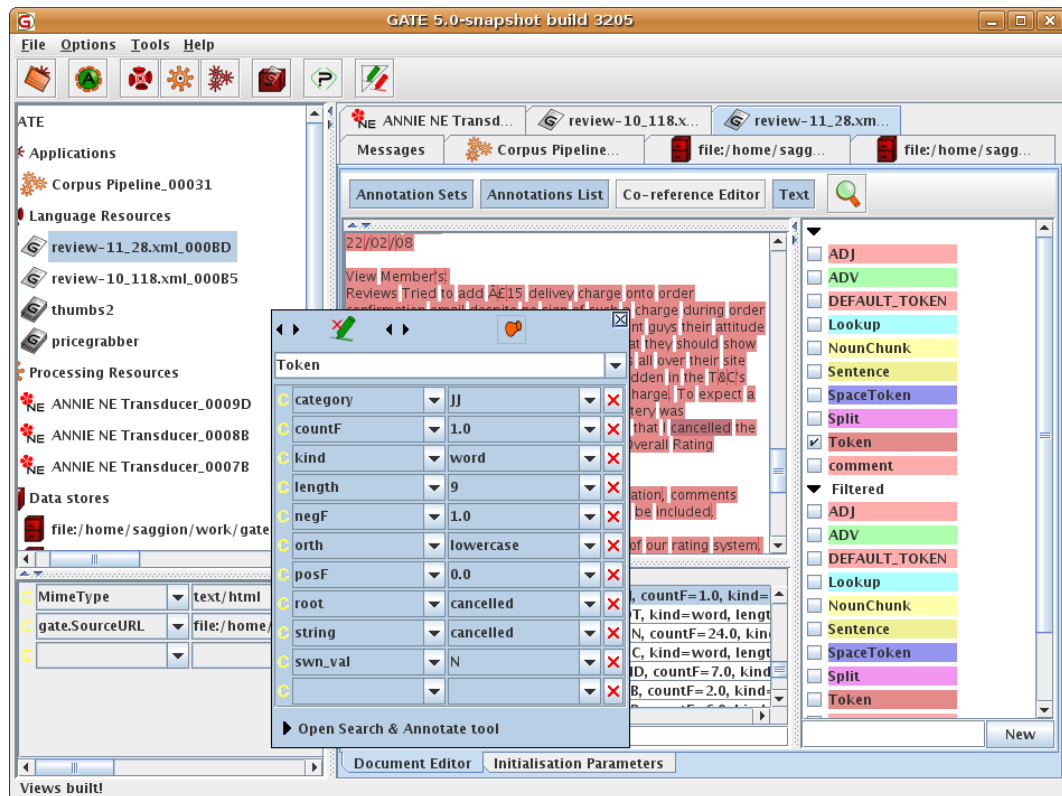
GATE 5.0-snapshot build 3205

File Options Tools Help

ATE
Applications
Corpus Pipeline_00031
Language Resources
review-11_28.xml_000BD
review-10_118.xml_000B5
thumbs2
pricegrabber
Processing Resources
ANNIE NE Transducer_0009D
ANNIE NE Transducer_0008B
ANNIE NE Transducer_0007B
Data stores
file:/home/saggion/work/gate

| MimeType | text/html |
|---|---|
| gate.SourceURL | file:/home/ |
| | |

Views built!

ANNIE NE Transd... | review-10_118.x... | review-11_28.xm...
Messages | Corpus Pipeline... | file:/home/sagg... | file:/home/sagg...

Annotation Sets | Annotations List | Co-reference Editor | Text

22/02/08

View Member's:
Reviews Tried to add Â£15 delivey charge onto order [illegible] charge during order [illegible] guys their attitude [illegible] they should show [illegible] all over their site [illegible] in the T&C's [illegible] To expect a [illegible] was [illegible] that I cancelled the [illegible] Overall Rating

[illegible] comments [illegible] be included.

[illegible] of our rating system.

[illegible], countF=1.0, kind=
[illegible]T, kind=word, lengt
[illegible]N, countF=24.0, kin
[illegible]C, kind=word, lengt
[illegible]D, countF=7.0, kind
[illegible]B, countF=2.0, kind=

Token

| category | JJ |
|---|---|
| countF | 1.0 |
| kind | word |
| length | 9 |
| negF | 1.0 |
| orth | lowercase |
| posF | 0.0 |
| root | cancelled |
| string | cancelled |
| swn_val | N |
| | |

Open Search & Annotate tool

ADJ
ADV
DEFAULT_TOKEN
Lookup
NounChunk
Sentence
SpaceToken
Split
Token
comment
Filtered
ADJ
ADV
DEFAULT_TOKEN
Lookup
NounChunk
Sentence
SpaceToken
Split
Token

New

Document Editor | Initialisation Parameters